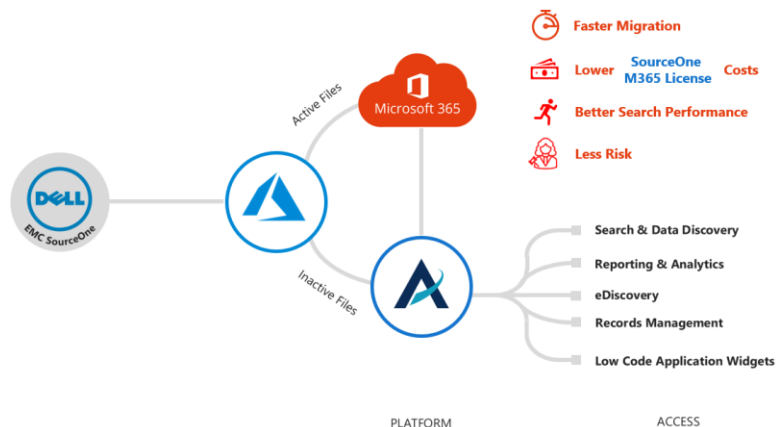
Faster Migration

Lower SourceOne M365 License Costs

Better Search Performance

Less Risk

Microsoft 365

Active Files

DELL

EMC SourceOne

Inactive Files

Search & Data Discovery

Reporting & Analytics

eDiscovery

Records Management

Low Code Application Widgets

PLATFORM

ACCESS